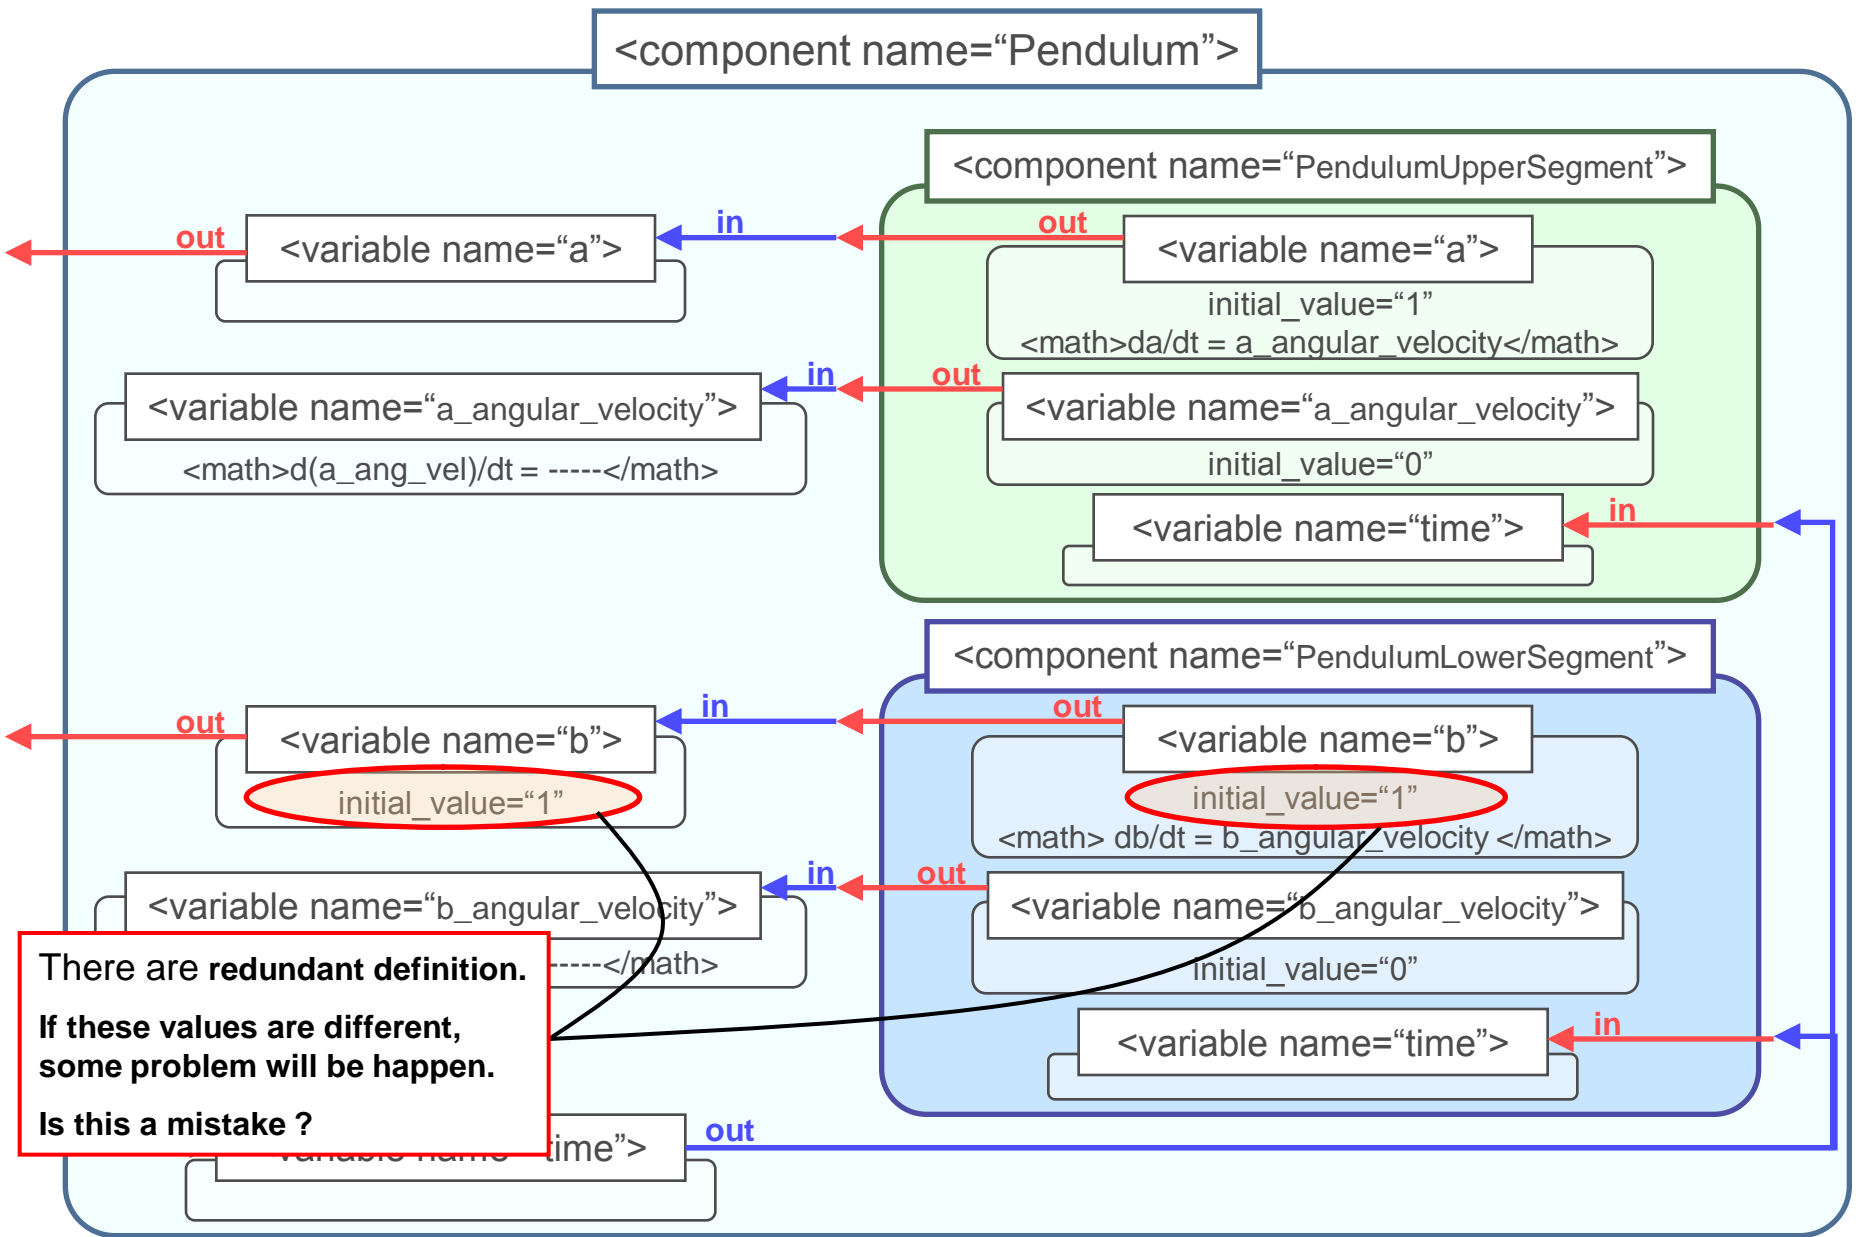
<component name="Pendulum">

<component name="PendulumUpperSegment">

out

<variable name="a">

in

out

<variable name="a">

initial_value="1"

<math>da/dt = a_angular_velocity</math>

<variable name="a_angular_velocity">

<math>d(a_ang_vel)/dt = -----</math>

in

out

<variable name="a_angular_velocity">

initial_value="0"

<variable name="time">

in

<component name="PendulumLowerSegment">

out

<variable name="b">

initial_value="1"

in

out

<variable name="b">

initial_value="1"

<math> db/dt = b_angular_velocity </math>

<variable name="b_angular_velocity">

-----</math>

in

out

<variable name="b_angular_velocity">

initial_value="0"

<variable name="time">

in

There are **redundant definition.**

**If these values are different, some problem will be happen.**

**Is this a mistake ?**

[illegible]time">

out